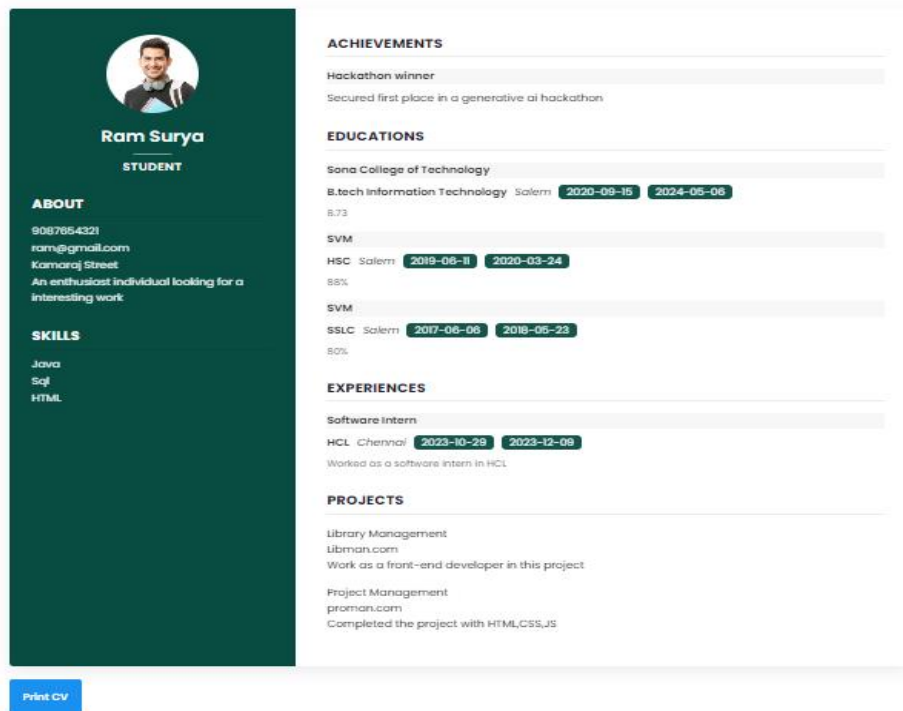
Ram Surya

STUDENT

ABOUT

9087654321
ram@gmail.com
Kamaraj Street
An enthusiast individual looking for a interesting work

SKILLS

Java
Sql
HTML

ACHIEVEMENTS

Hackathon winner

Secured first place in a generative ai hackathon

EDUCATIONS

Sona College of Technology

B.tech Information Technology Salem 2020-09-15 2024-05-06

8.73

SVM

HSC Salem 2019-06-11 2020-03-24

88%

SVM

SSLC Salem 2017-06-06 2018-05-23

80%

EXPERIENCES

Software Intern

HCL Chennai 2023-10-29 2023-12-09

Worked as a software intern in HCL

PROJECTS

Library Management
Libman.com
Work as a front-end developer in this project

Project Management
proman.com
Completed the project with HTML,CSS,JS

Print CV